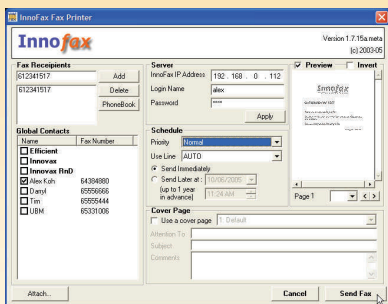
InnoFax Fax Printer

Innofax

Version 1.7.15a meta
(c) 2003-05

Fax Receipients
612341517
Add
612341517
Delete
PhoneBook

Server
InnoFax IP Address 192 . 168 . 0 . 112
Login Name alex
Password ****
Apply

Preview
Invert

Innofax

Page 1

Global Contacts
| Name | Fax Number |
|---|---|
| Efficient | |
| Innovax | |
| Innovax RnD | |
| Alex Koh | 64384880 |
| Darryl | 65556666 |
| Tim | 65555444 |
| UBM | 65331006 |

Schedule
Priority Normal
Use Line AUTO
Send Immediately
Send Later at : 10/06/2005
(up to 1 year in advance) 11:24 AM

Cover Page
Use a cover page 1: Default
Attention To
Subject
Comments

Attach...
Cancel
Send Fax